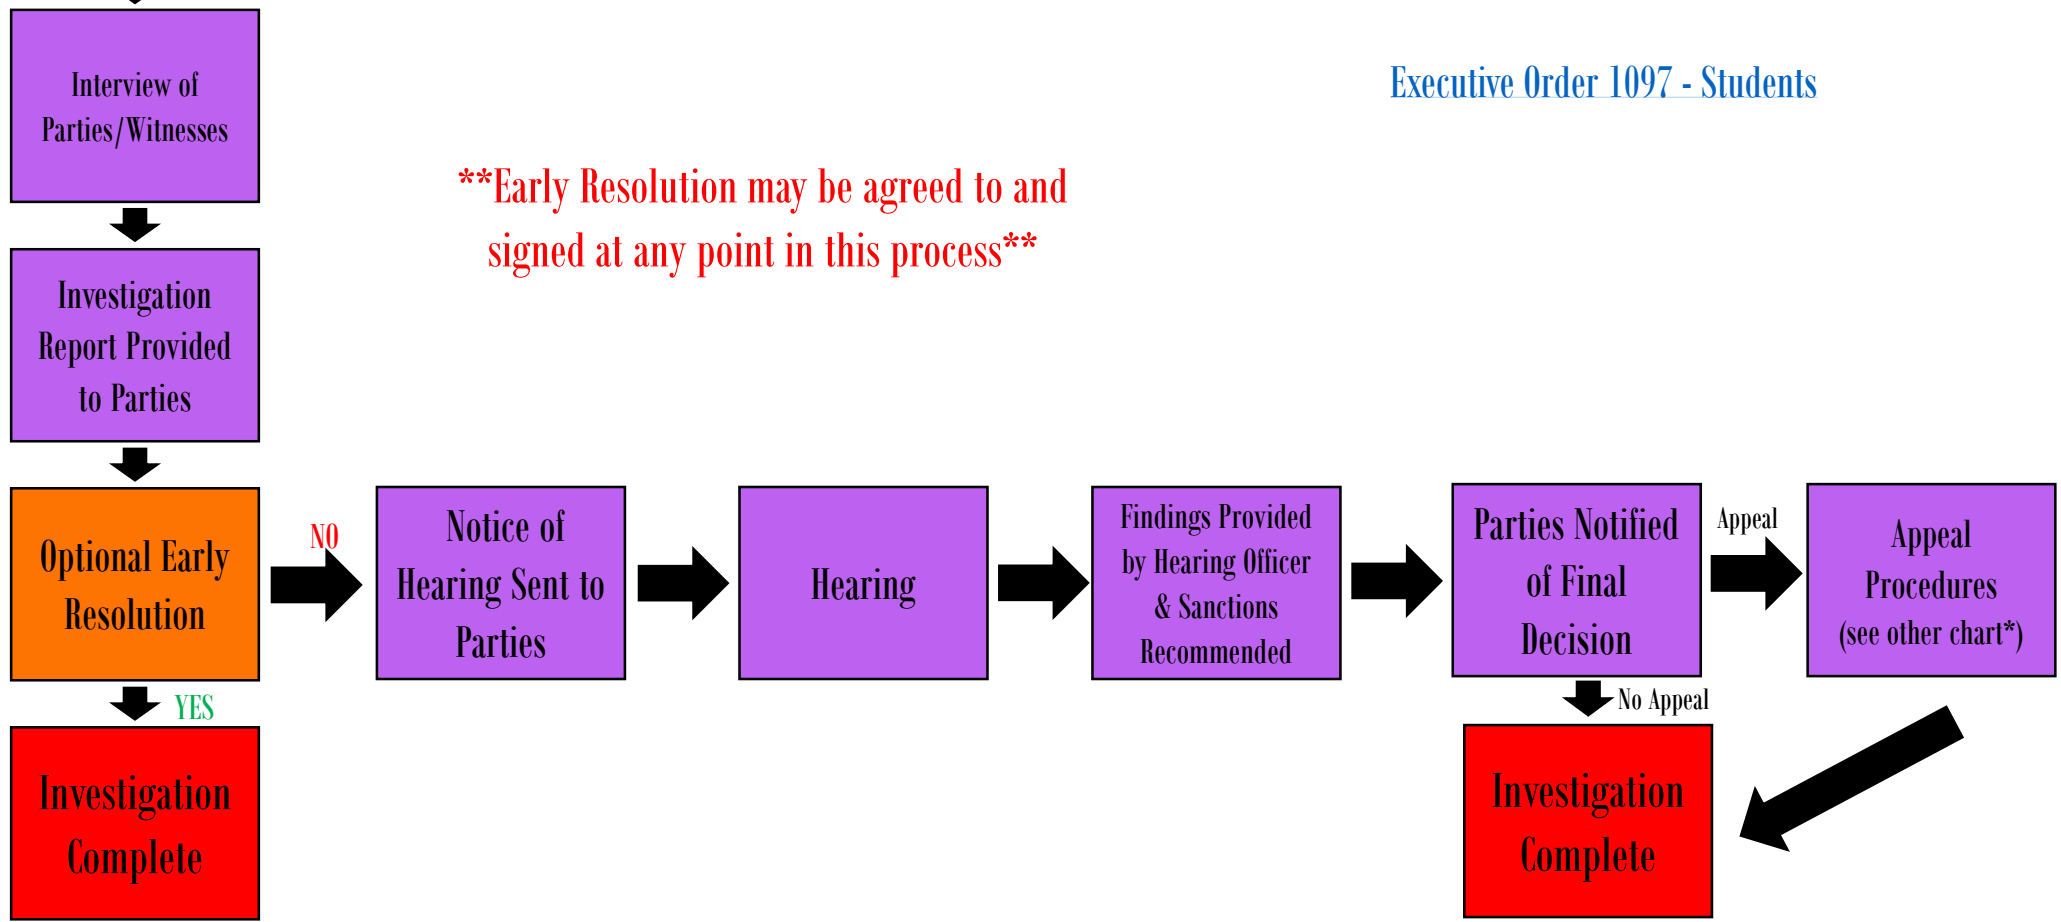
Executive Order 1097 - Students

Interview of Parties/Witnesses

**Early Resolution may be agreed to and signed at any point in this process**

Investigation Report Provided to Parties

Optional Early Resolution

NO

Notice of Hearing Sent to Parties

Hearing

Findings Provided by Hearing Officer & Sanctions Recommended

Parties Notified of Final Decision

Appeal

Appeal Procedures (see other chart*)

YES

Investigation Complete

No Appeal

Investigation Complete